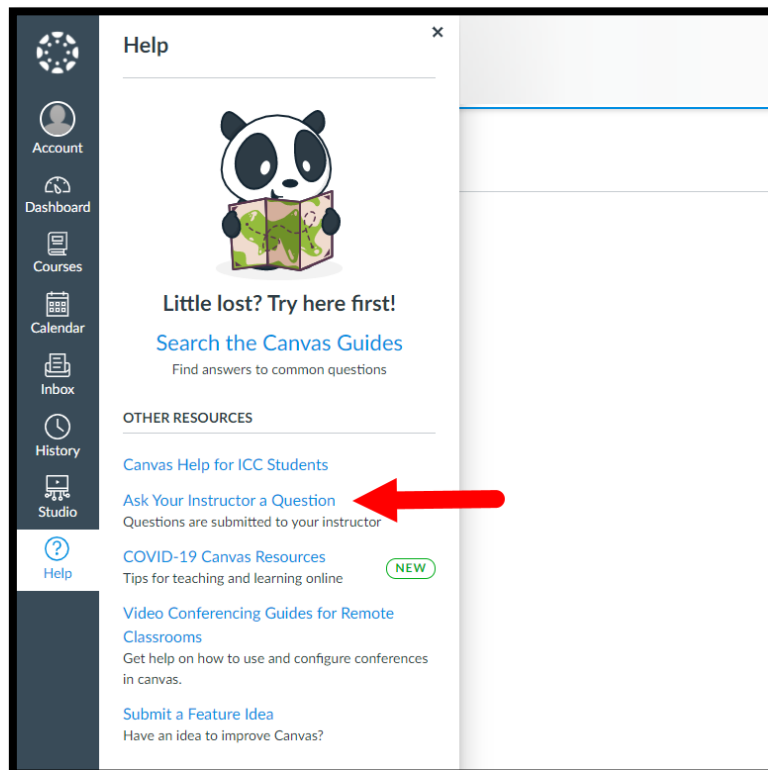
Account
Dashboard
Courses
Calendar
Inbox
History
Studio
Help

Help
×

Little lost? Try here first!

Search the Canvas Guides
Find answers to common questions

OTHER RESOURCES

Canvas Help for ICC Students

Ask Your Instructor a Question
Questions are submitted to your instructor

COVID-19 Canvas Resources
NEW
Tips for teaching and learning online

Video Conferencing Guides for Remote Classrooms
Get help on how to use and configure conferences in canvas.

Submit a Feature Idea
Have an idea to improve Canvas?